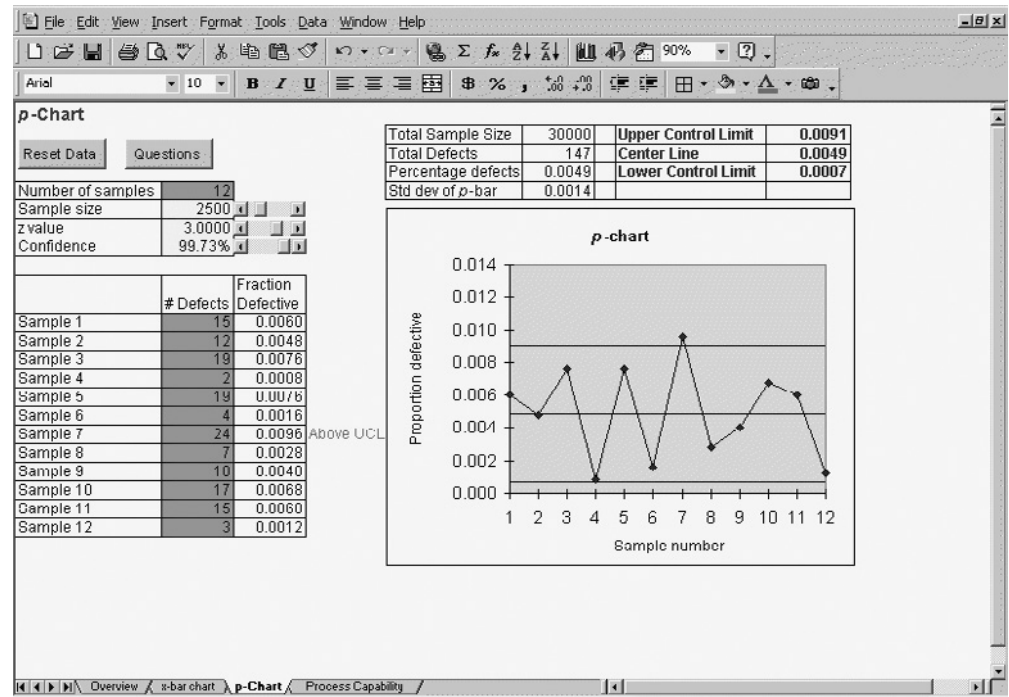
File Edit View Insert Format Tools Data Window Help

90%

Arial 10 B I U $ %

p-Chart

Reset Data Questions

| Number of samples | 12 |
|---|---|
| Sample size | 2500 |
| z value | 3.0000 |
| Confidence | 99.73% |

| | # Defects | Fraction Defective | |
|---|---|---|---|
| Sample 1 | 15 | 0.0060 | |
| Sample 2 | 12 | 0.0048 | |
| Sample 3 | 19 | 0.0076 | |
| Sample 4 | 2 | 0.0008 | |
| Sample 5 | 19 | 0.0076 | |
| Sample 6 | 4 | 0.0016 | |
| Sample 7 | 24 | 0.0096 | Above UCL |
| Sample 8 | 7 | 0.0028 | |
| Sample 9 | 10 | 0.0040 | |
| Sample 10 | 17 | 0.0068 | |
| Sample 11 | 15 | 0.0060 | |
| Sample 12 | 3 | 0.0012 | |

| Total Sample Size | 30000 | Upper Control Limit | 0.0091 |
|---|---|---|---|
| Total Defects | 147 | Center Line | 0.0049 |
| Percentage defects | 0.0049 | Lower Control Limit | 0.0007 |
| Std dev of p-bar | 0.0014 | | |

p-chart

Proportion defective

0.014
0.012
0.010
0.008
0.006
0.004
0.002
0.000

1 2 3 4 5 6 7 8 9 10 11 12

Sample number

Overview x-bar chart p-Chart Process Capability